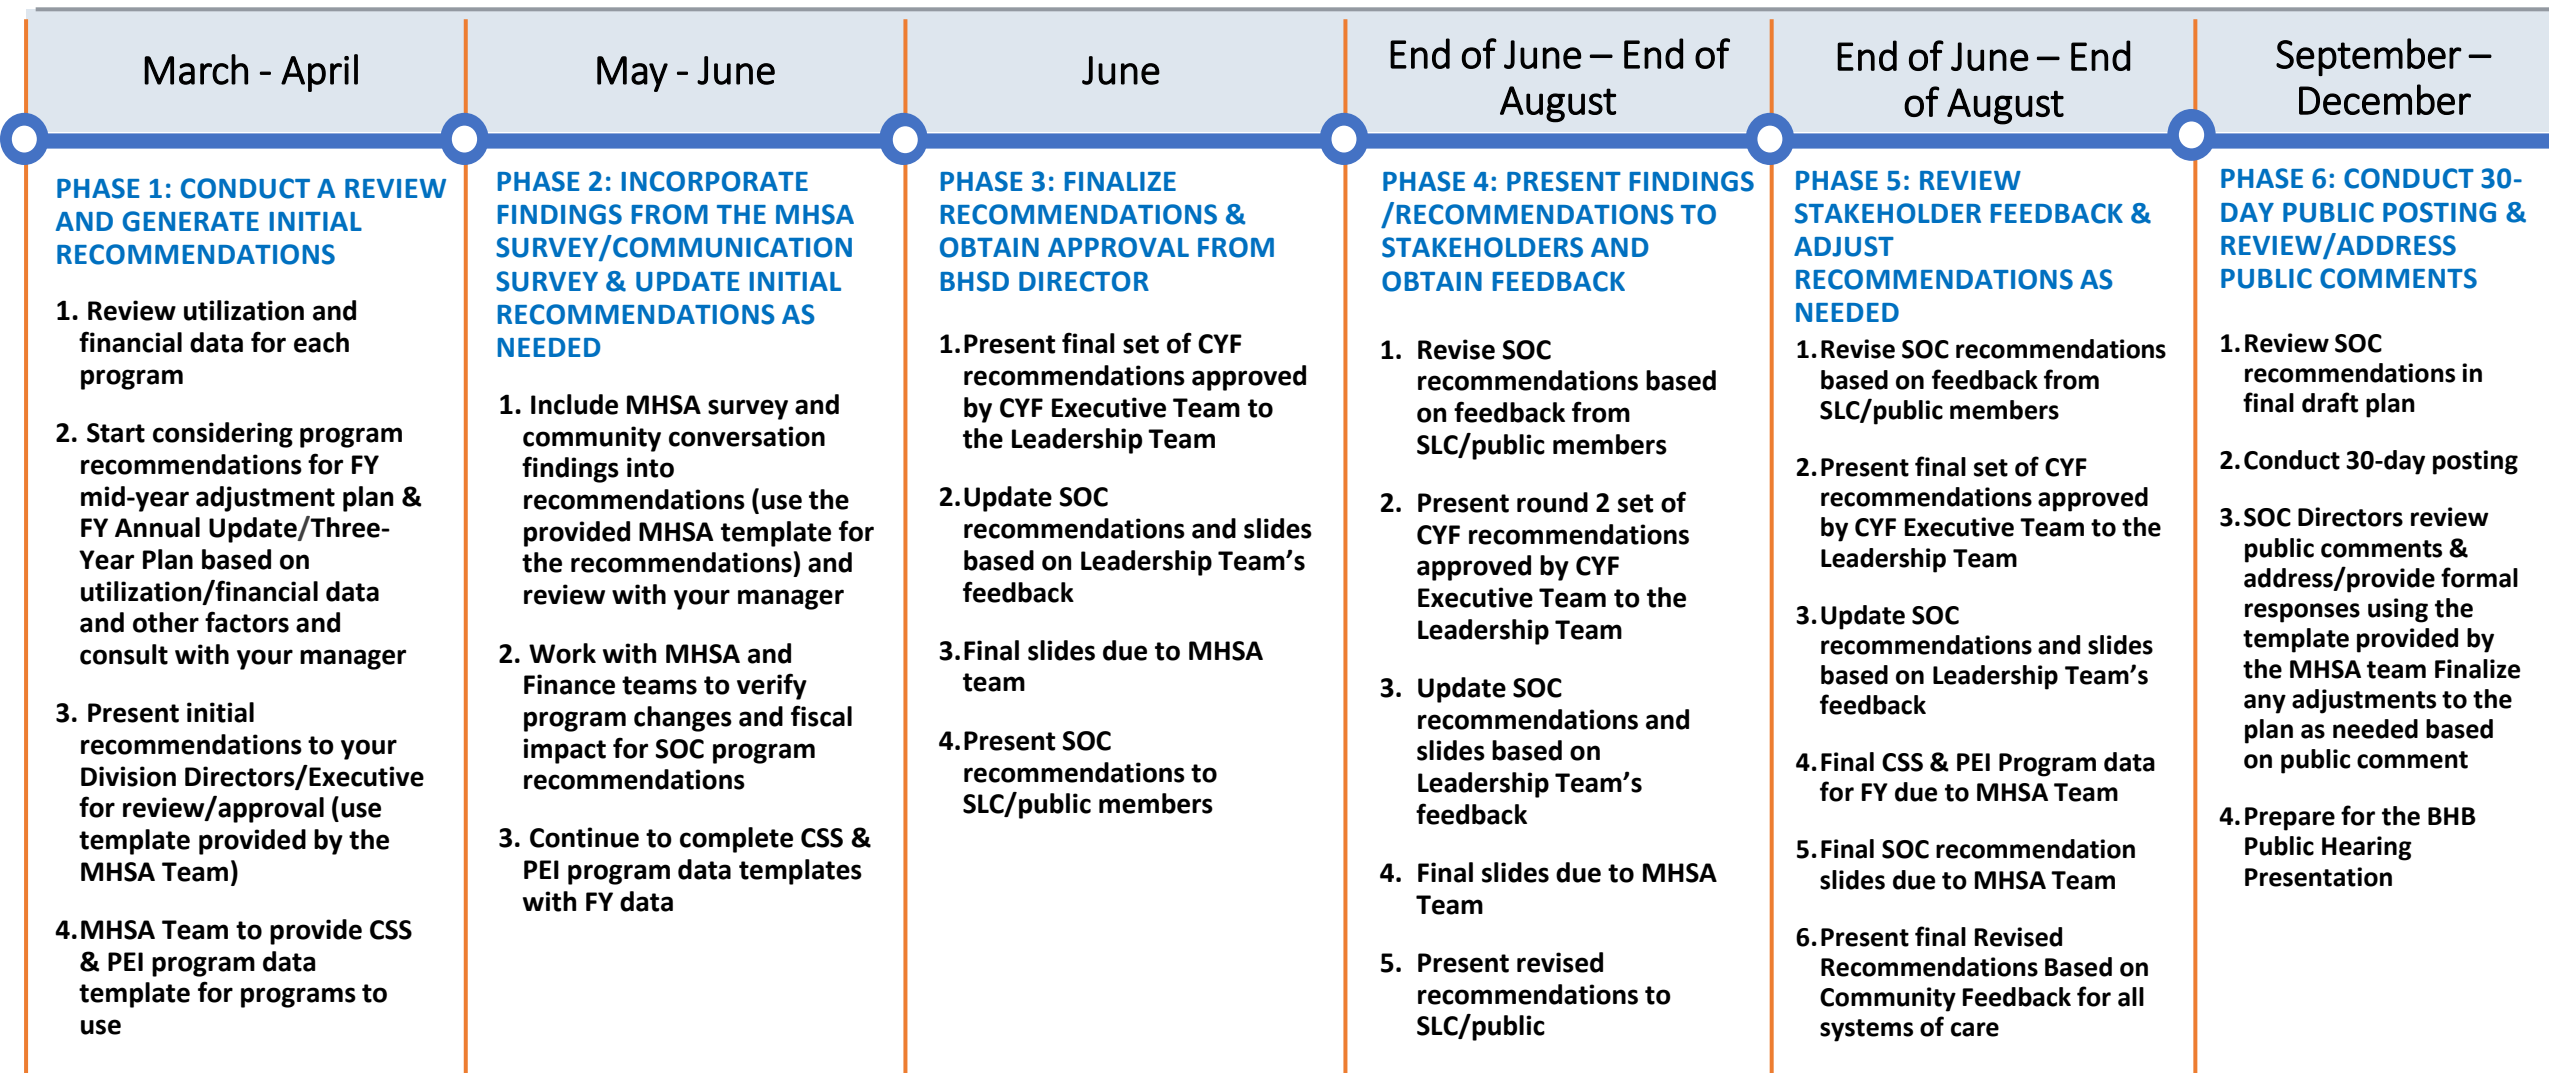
March - April

PHASE 1: CONDUCT A REVIEW AND GENERATE INITIAL RECOMMENDATIONS

1. Review utilization and financial data for each program

2. Start considering program recommendations for FY mid-year adjustment plan & FY Annual Update/Three-Year Plan based on utilization/financial data and other factors and consult with your manager

3. Present initial recommendations to your Division Directors/Executive for review/approval (use template provided by the MHSA Team)

4. MHSA Team to provide CSS & PEI program data template for programs to use

May - June

PHASE 2: INCORPORATE FINDINGS FROM THE MHSA SURVEY/COMMUNICATION SURVEY & UPDATE INITIAL RECOMMENDATIONS AS NEEDED

1. Include MHSA survey and community conversation findings into recommendations (use the provided MHSA template for the recommendations) and review with your manager

2. Work with MHSA and Finance teams to verify program changes and fiscal impact for SOC program recommendations

3. Continue to complete CSS & PEI program data templates with FY data

June

PHASE 3: FINALIZE RECOMMENDATIONS & OBTAIN APPROVAL FROM BHSD DIRECTOR

1. Present final set of CYF recommendations approved by CYF Executive Team to the Leadership Team

2. Update SOC recommendations and slides based on Leadership Team's feedback

3. Final slides due to MHSA team

4. Present SOC recommendations to SLC/public members

End of June – End of August

PHASE 4: PRESENT FINDINGS /RECOMMENDATIONS TO STAKEHOLDERS AND OBTAIN FEEDBACK

1. Revise SOC recommendations based on feedback from SLC/public members

2. Present round 2 set of CYF recommendations approved by CYF Executive Team to the Leadership Team

3. Update SOC recommendations and slides based on Leadership Team's feedback

4. Final slides due to MHSA Team

5. Present revised recommendations to SLC/public

End of June – End of August

PHASE 5: REVIEW STAKEHOLDER FEEDBACK & ADJUST RECOMMENDATIONS AS NEEDED

1. Revise SOC recommendations based on feedback from SLC/public members

2. Present final set of CYF recommendations approved by CYF Executive Team to the Leadership Team

3. Update SOC recommendations and slides based on Leadership Team's feedback

4. Final CSS & PEI Program data for FY due to MHSA Team

5. Final SOC recommendation slides due to MHSA Team

6. Present final Revised Recommendations Based on Community Feedback for all systems of care

September – December

PHASE 6: CONDUCT 30-DAY PUBLIC POSTING & REVIEW/ADDRESS PUBLIC COMMENTS

1. Review SOC recommendations in final draft plan

2. Conduct 30-day posting

3. SOC Directors review public comments & address/provide formal responses using the template provided by the MHSA team Finalize any adjustments to the plan as needed based on public comment

4. Prepare for the BHB Public Hearing Presentation